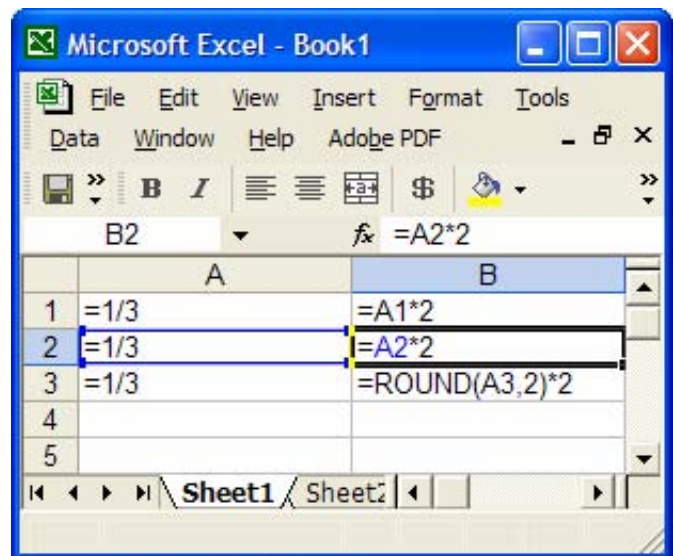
Microsoft Excel - Book1

File Edit View Insert Format Tools
Data Window Help Adobe PDF

B I $

B2 $f_x$ =A2*2

| | A | B |
|---|---|---|
| 1 | =1/3 | =A1*2 |
| 2 | =1/3 | =A2*2 |
| 3 | =1/3 | =ROUND(A3,2)*2 |
| 4 | | |
| 5 | | |

Sheet1 Sheet2